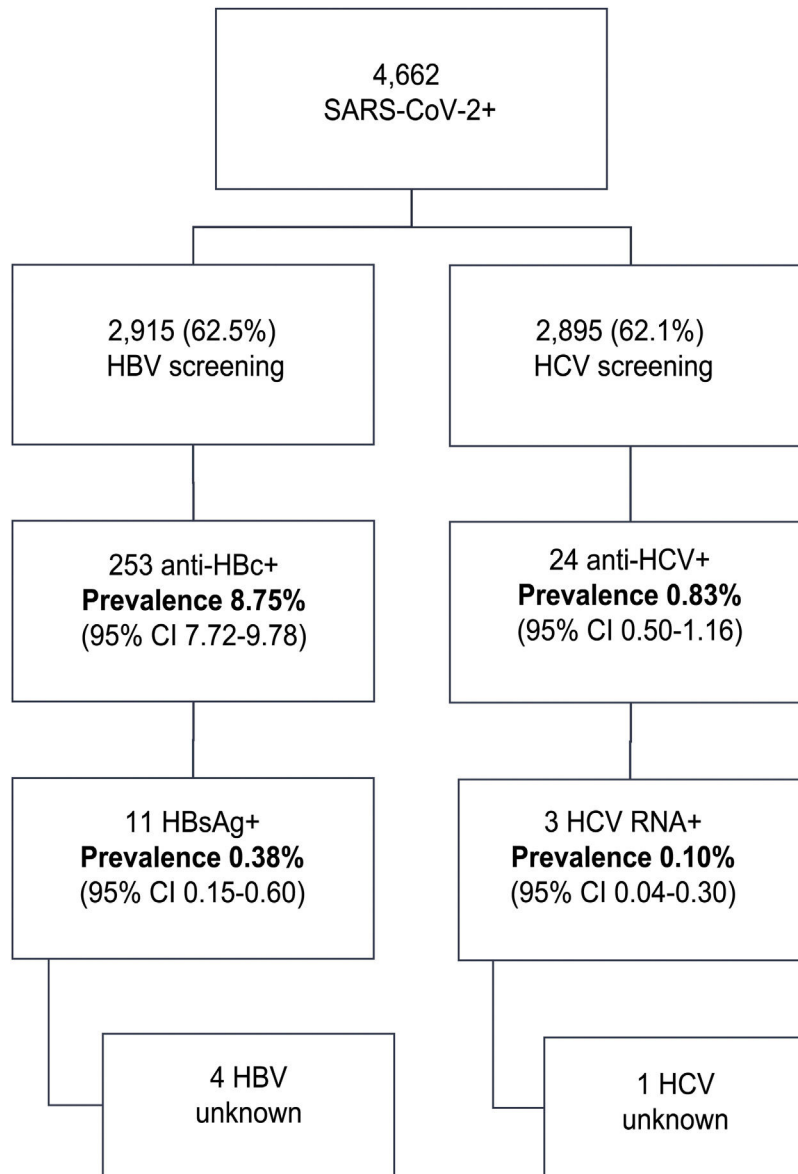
4,662
SARS-CoV-2+

2,915 (62.5%)
HBV screening

2,895 (62.1%)
HCV screening

253 anti-HBc+
**Prevalence 8.75%**
(95% CI 7.72-9.78)

24 anti-HCV+
**Prevalence 0.83%**
(95% CI 0.50-1.16)

11 HBsAg+
**Prevalence 0.38%**
(95% CI 0.15-0.60)

3 HCV RNA+
**Prevalence 0.10%**
(95% CI 0.04-0.30)

4 HBV
unknown

1 HCV
unknown